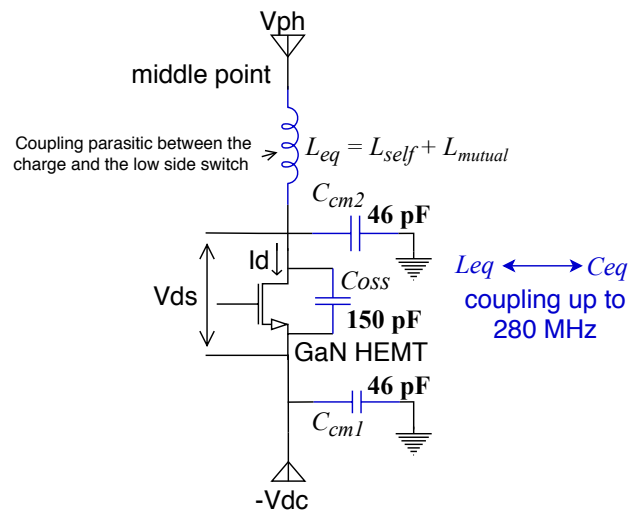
Vph

middle point

Coupling parasitic between the charge and the low side switch

$L_{eq} = L_{self} + L_{mutual}$

$C_{cm2}$

46 pF

Id

$Coss$

Vds

150 pF

GaN HEMT

$Leq \longleftrightarrow Ceq$

coupling up to 280 MHz

46 pF

$C_{cm1}$

-Vdc